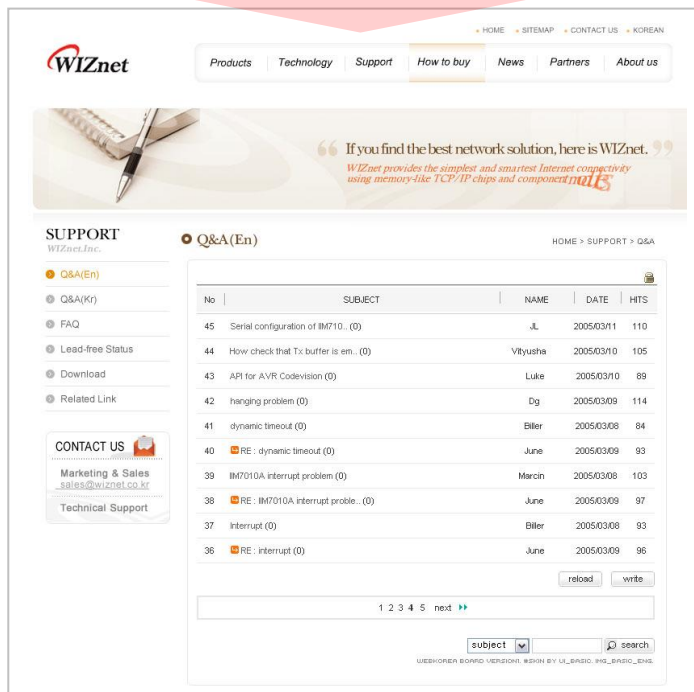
• HOME • SITEMAP • CONTACT US • KOREAN

WIZnet

Products | Technology | Support | How to buy | News | Partners | About us

If you find the best network solution, here is WIZnet.
WIZnet provides the simplest and smartest Internet connectivity using memory-like TCP/IP chips and components.

SUPPORT
WIZnet.Inc.

Q&A(En)
Q&A(Kr)
FAQ
Lead-free Status
Download
Related Link

CONTACT US
Marketing & Sales
sales@wiznet.co.kr
Technical Support

Q&A(En)

HOME > SUPPORT > Q&A

| No | SUBJECT | NAME | DATE | HITS |
|---|---|---|---|---|
| 45 | Serial configuration of IIM710.. (0) | JL | 2005/03/11 | 110 |
| 44 | How check that Tx buffer is em.. (0) | Vityusha | 2005/03/10 | 105 |
| 43 | API for AVR Codevision (0) | Luke | 2005/03/10 | 89 |
| 42 | hanging problem (0) | Dg | 2005/03/09 | 114 |
| 41 | dynamic timeout (0) | Biller | 2005/03/08 | 84 |
| 40 | RE : dynamic timeout (0) | June | 2005/03/09 | 93 |
| 39 | IIM7010A interrupt problem (0) | Marcin | 2005/03/08 | 103 |
| 38 | RE : IIM7010A interrupt proble.. (0) | June | 2005/03/09 | 97 |
| 37 | Interrupt (0) | Biller | 2005/03/08 | 93 |
| 36 | RE : interrupt (0) | June | 2005/03/09 | 96 |

reload write

1 2 3 4 5 next

subject search

WEBKOREA BOARD VERSION1. 8SIGN BY UI_BASIC, IMG_BASIC_ENG.